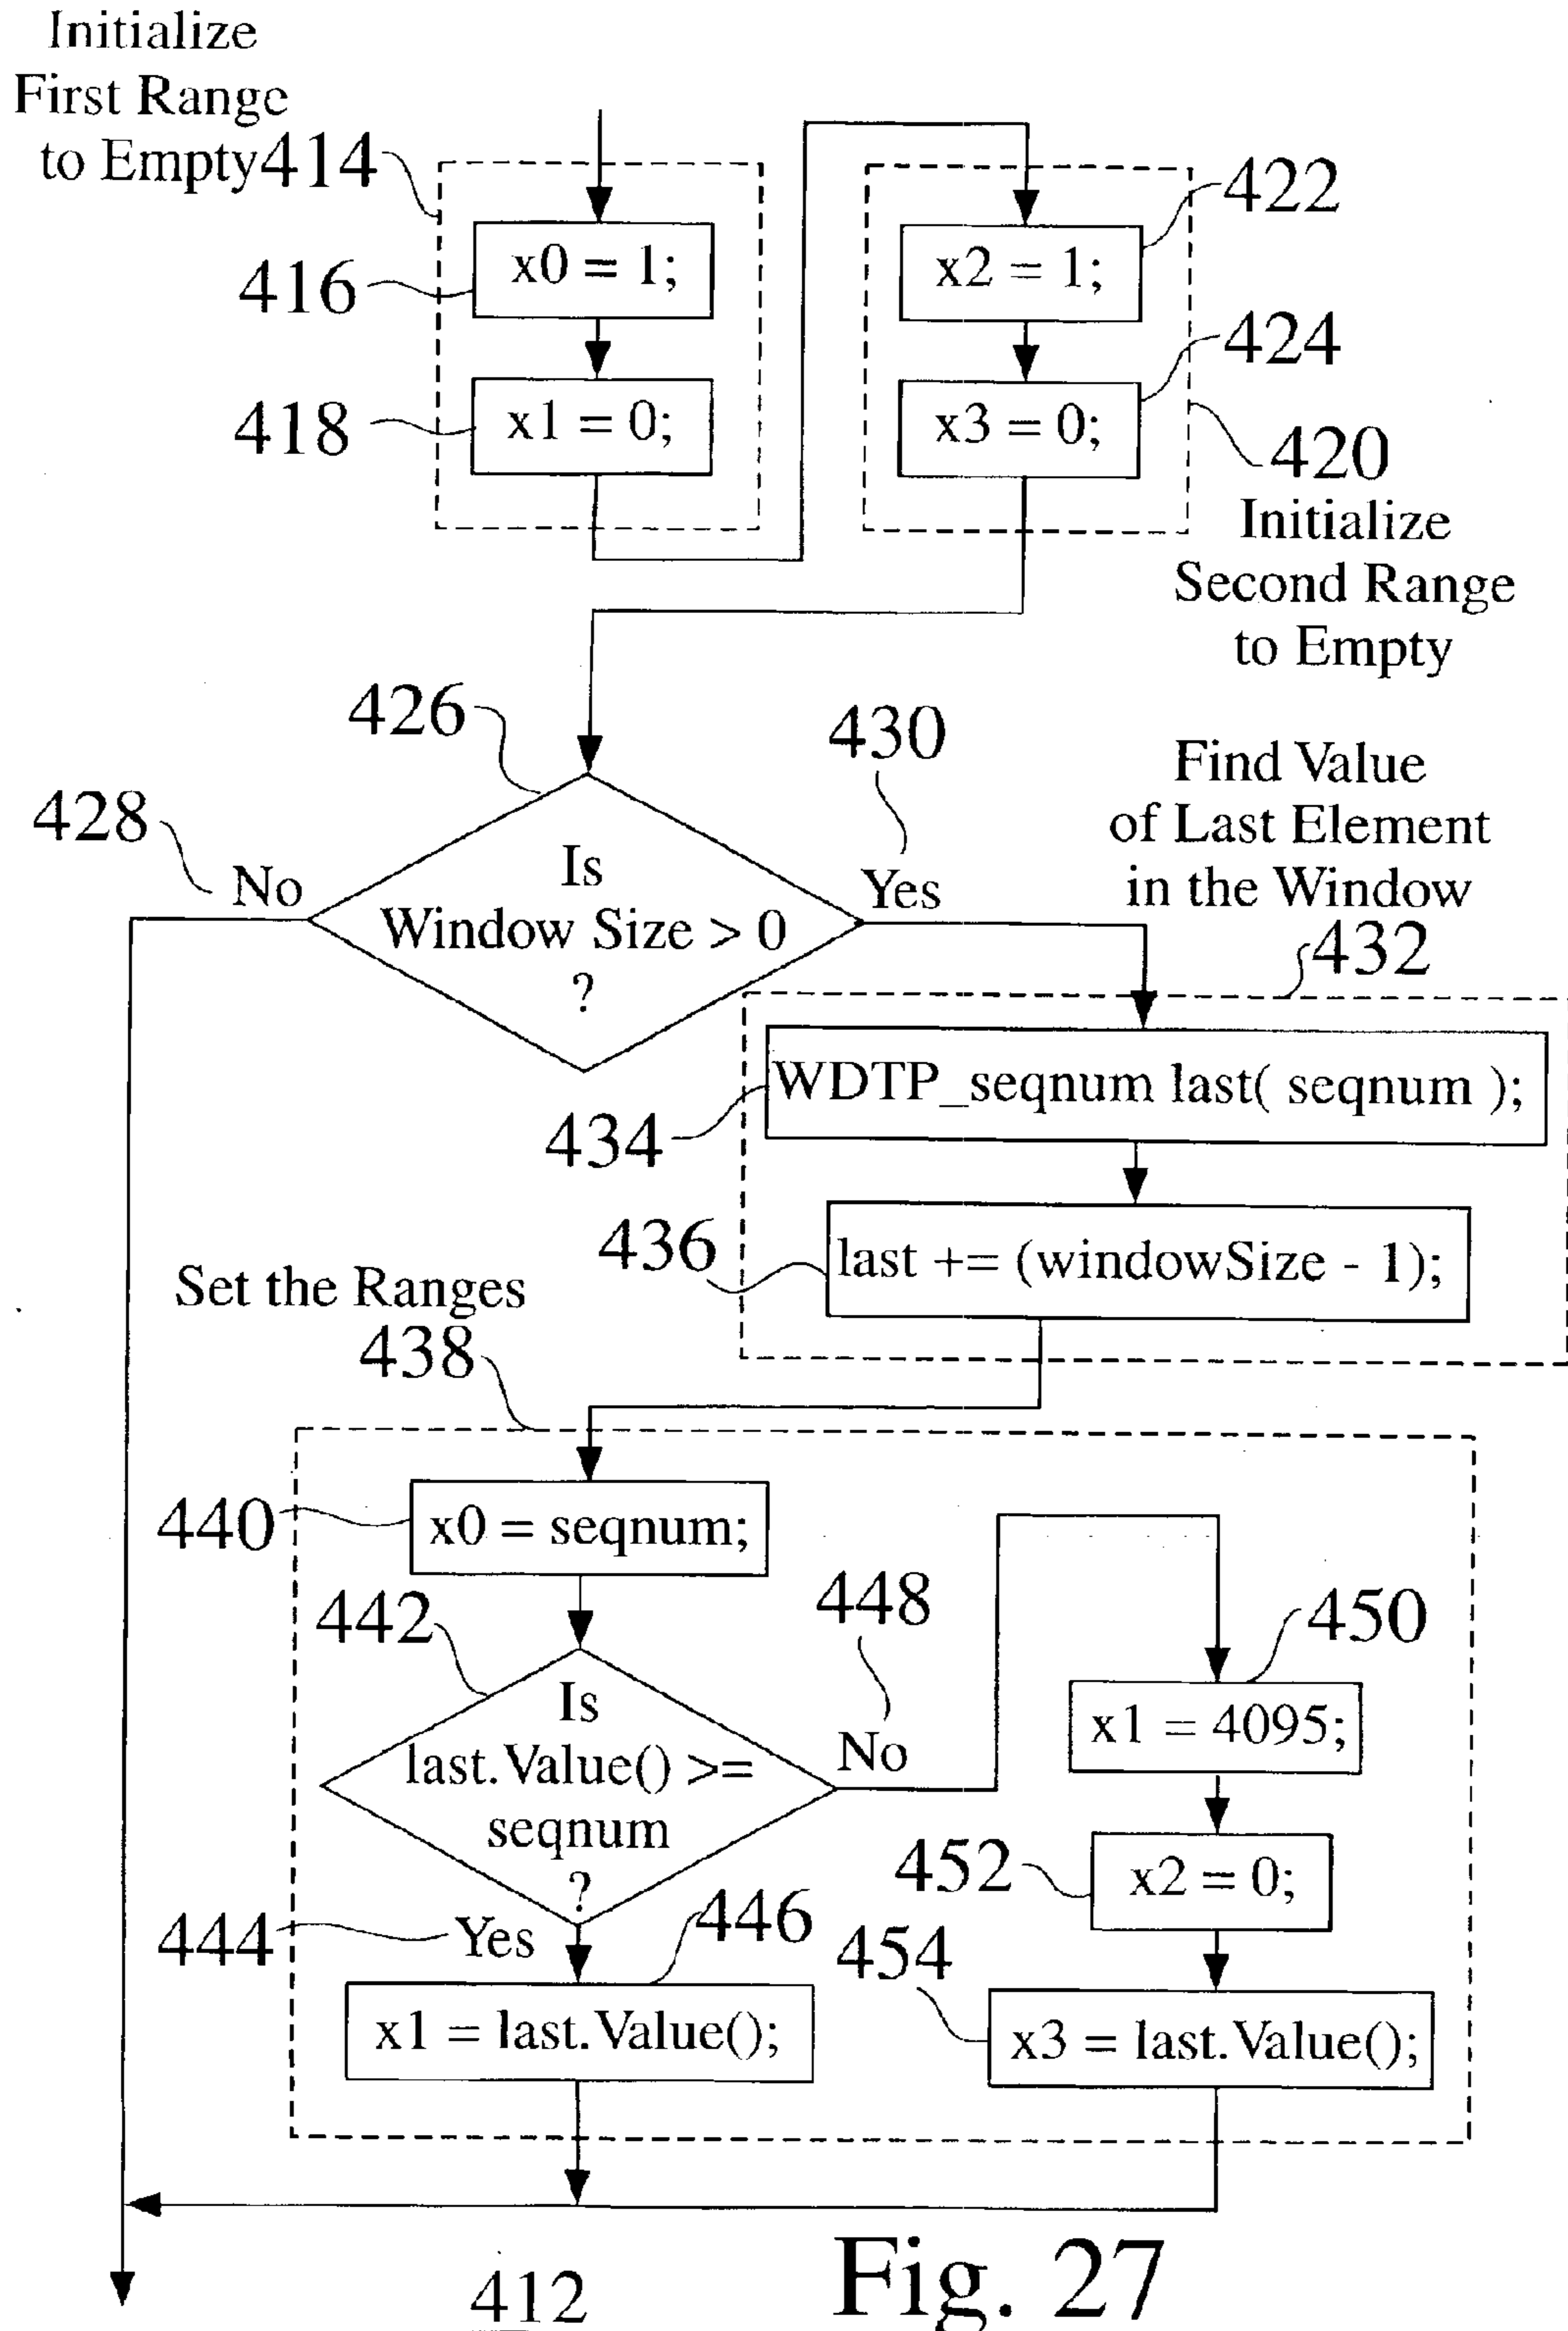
Initialize First Range to Empty 414

416 x0 = 1;

418 x1 = 0;

x2 = 1; 422

x3 = 0; 424

420 Initialize Second Range to Empty

426

428 No

Is Window Size > 0 ?

430 Yes

Find Value of Last Element in the Window

432

434 WDTP_seqnum last( seqnum );

436 last += (windowSize - 1);

Set the Ranges

438

440 x0 = seqnum;

442

Is last.Value() >= seqnum ?

448 No

450 x1 = 4095;

452 x2 = 0;

454 x3 = last.Value();

444 Yes

446 x1 = last.Value();

412

Fig. 27